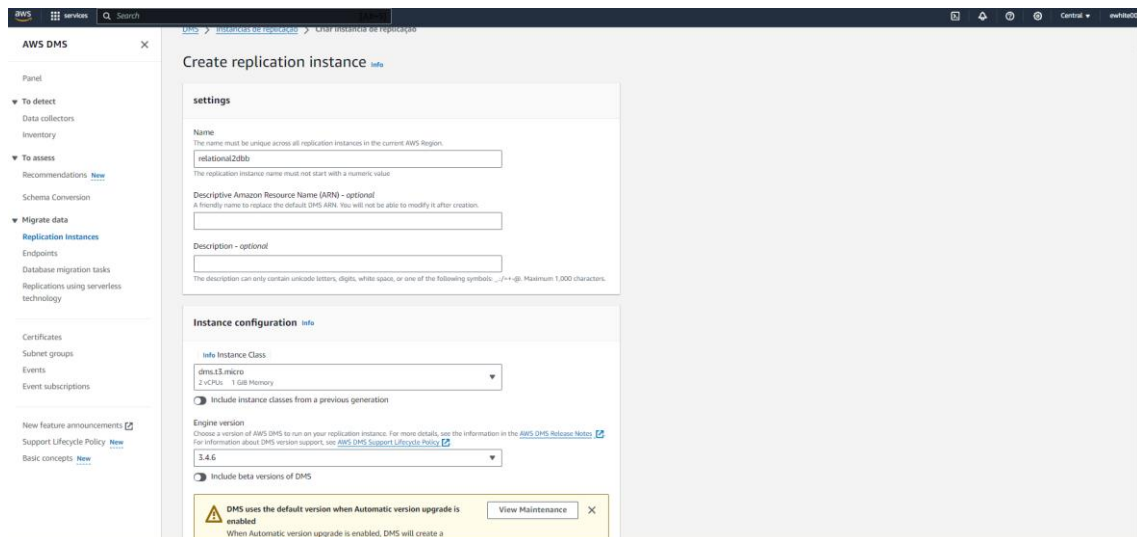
aws services Search

Central ▾ ewhite00

AWS DMS ×

Panel

▾ To detect
Data collectors
Inventory

▾ To assess
Recommendations New

Schema Conversion

▾ Migrate data
Replication instances
Endpoints
Database migration tasks
Replications using serverless technology

Certificates
Subnet groups
Events
Event subscriptions

New feature announcements
Support Lifecycle Policy New
Basic concepts New

DMS > Instâncias de replicação > Criar instância de replicação

Create replication instance Info

settings

Name
The name must be unique across all replication instances in the current AWS Region.
relational2dbb
The replication instance name must not start with a numeric value

Descriptive Amazon Resource Name (ARN) - optional
A friendly name to replace the default DMS ARN. You will not be able to modify it after creation.

Description - optional

The description can only contain unicode letters, digits, white space, or one of the following symbols: _.:/=+-@. Maximum 1,000 characters.

Instance configuration Info

Info Instance Class
dms.t3.micro
2 vCPUs 1 GiB Memory

Include instance classes from a previous generation

Engine version
Choose a version of AWS DMS to run on your replication instance. For more details, see the information in the AWS DMS Release Notes.
For information about DMS version support, see AWS DMS Support Lifecycle Policy.
3.4.6

Include beta versions of DMS

DMS uses the default version when Automatic version upgrade is enabled
When Automatic version upgrade is enabled, DMS will create a

View Maintenance ×